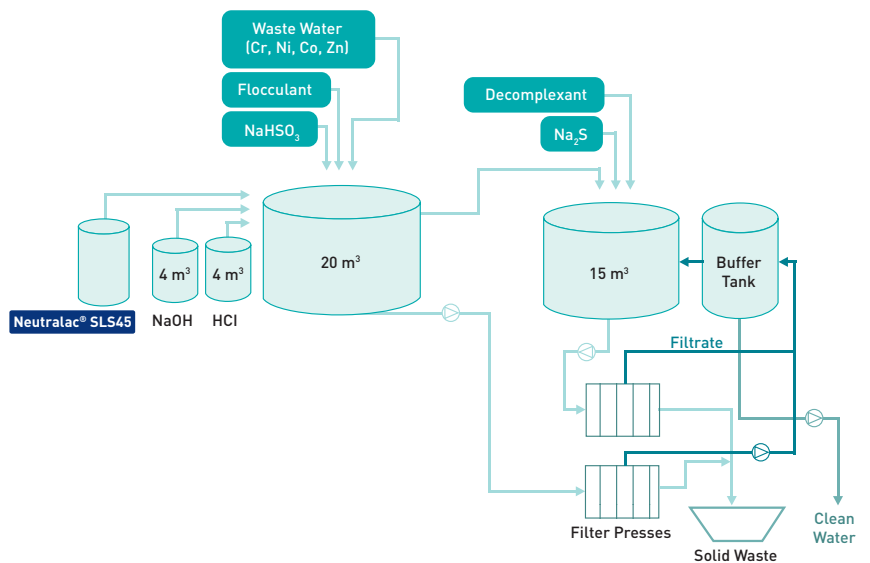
Waste Water (Cr, Ni, Co, Zn)

Flocculant

$NaHSO_3$

Decomplexant

$Na_2S$

4 $m^3$

4 $m^3$

20 $m^3$

15 $m^3$

Buffer Tank

Neutralac® SLS45

NaOH

HCl

Filtrate

Filter Presses

Solid Waste

Clean Water